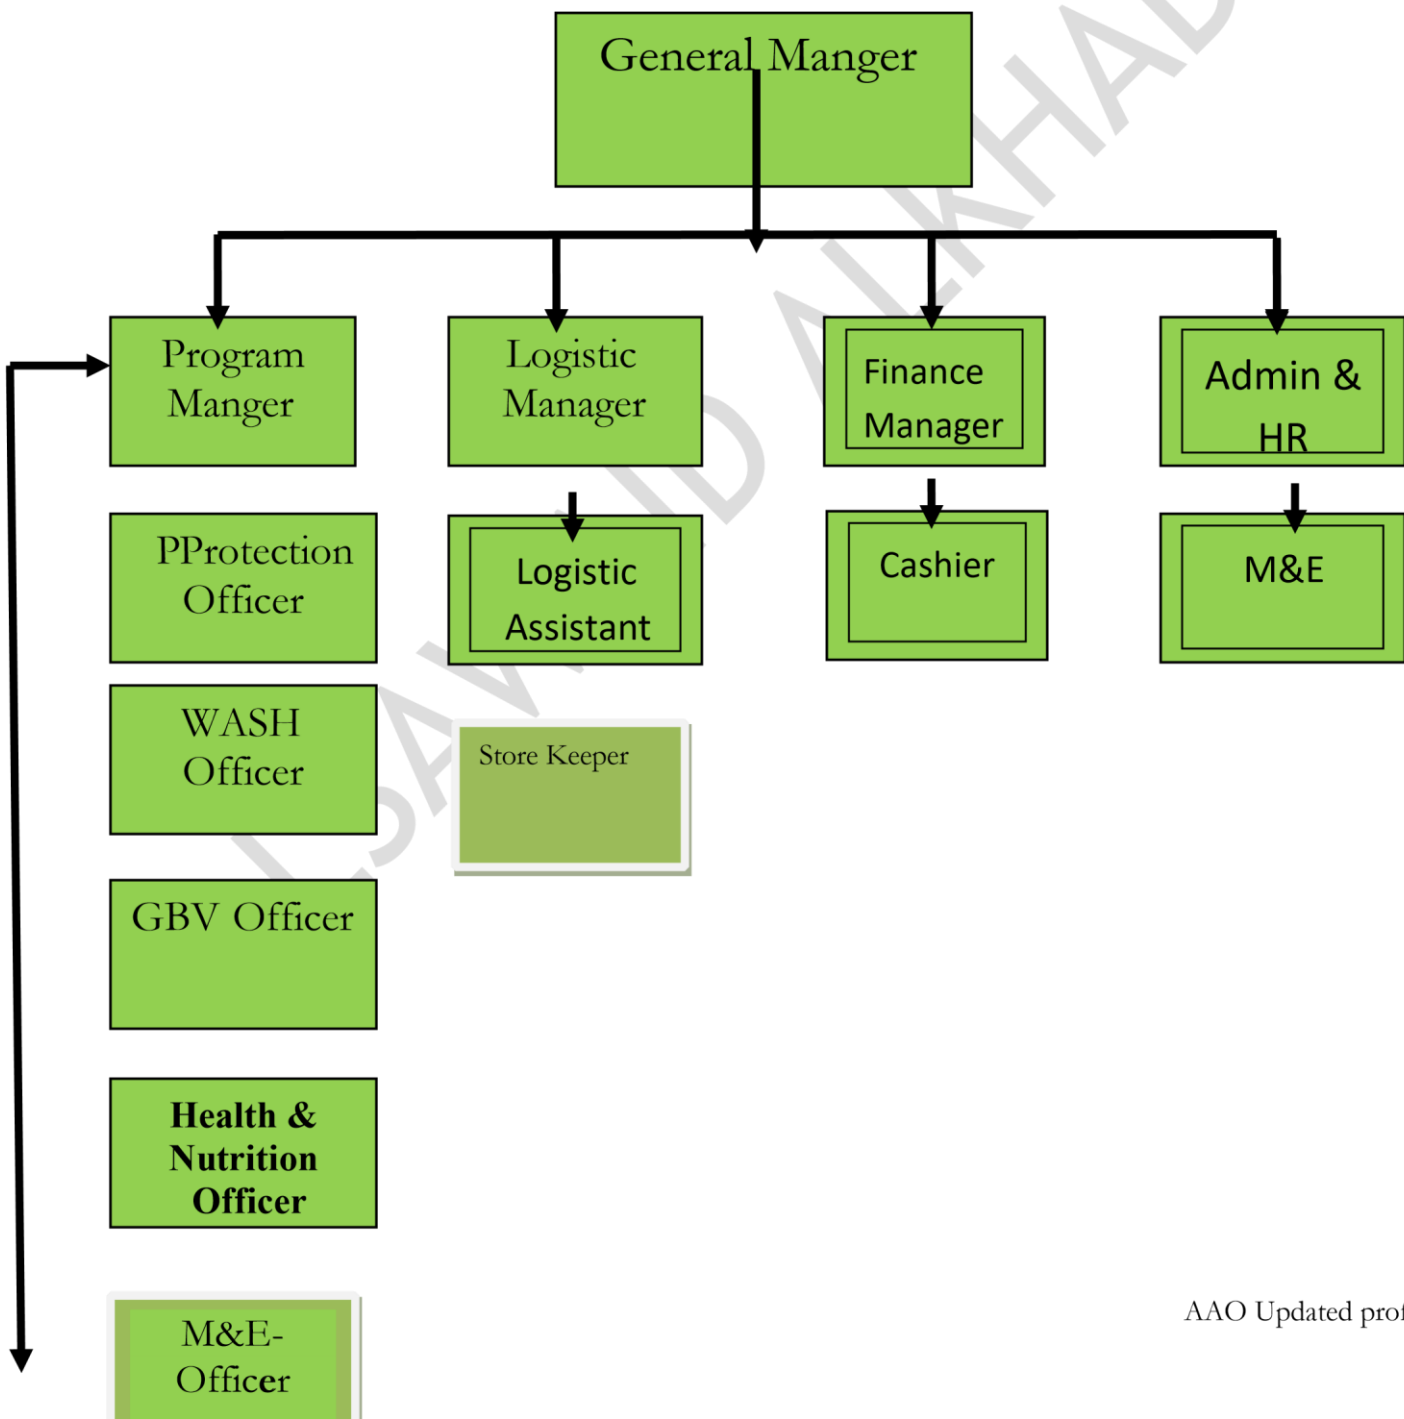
General Manger

Program Manger

Logistic Manager

Finance Manager

Admin & HR

PProtection Officer

Logistic Assistant

Cashier

M&E

WASH Officer

Store Keeper

GBV Officer

Health & Nutrition Officer

M&E-Officer

AAO Updated pro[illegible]

LSAWID ALKHA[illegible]